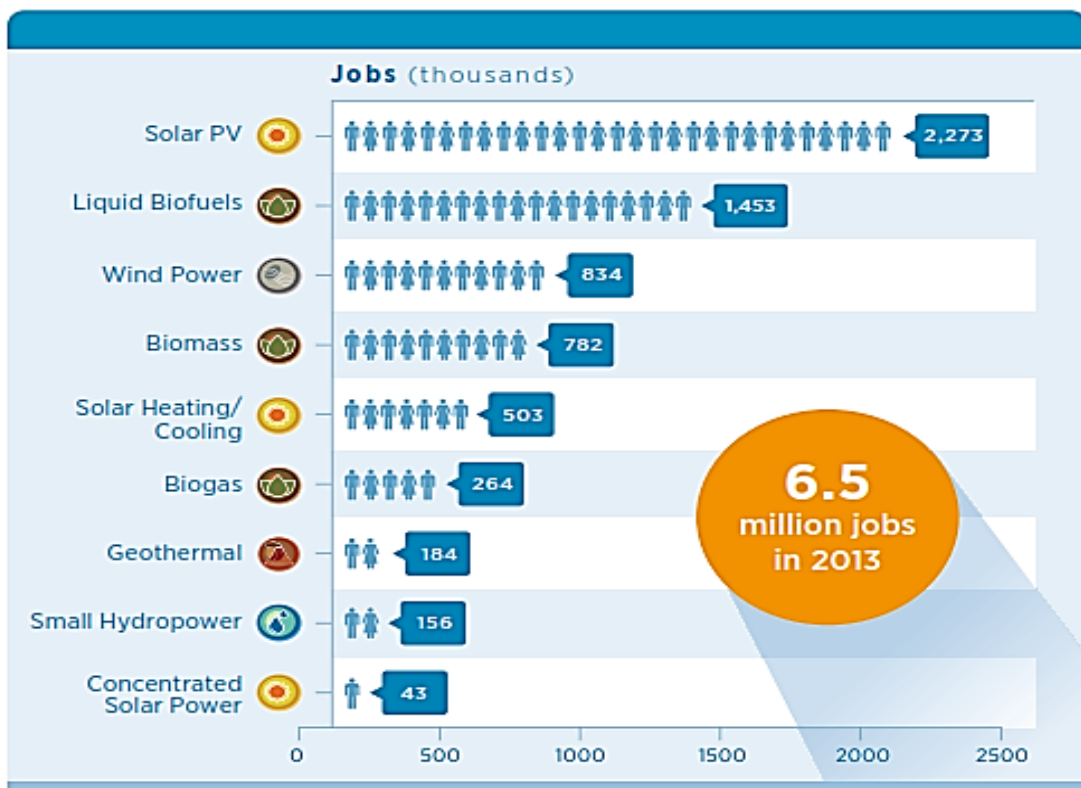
Jobs (thousands)

| Category | Jobs |
|---|---|
| Solar PV | 2,273 |
| Liquid Biofuels | 1,453 |
| Wind Power | 834 |
| Biomass | 782 |
| Solar Heating/ Cooling | 503 |
| Biogas | 264 |
| Geothermal | 184 |
| Small Hydropower | 156 |
| Concentrated Solar Power | 43 |

0 500 1000 1500 2000 2500

6.5 million jobs in 2013